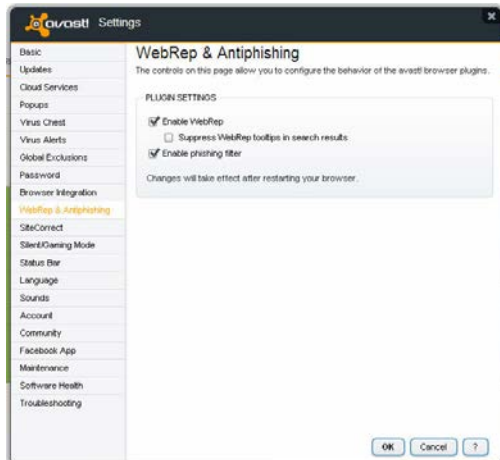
avast! Settings

Basic
Updates
Cloud Services
Popups
Virus Chest
Virus Alerts
Global Exclusions
Password
Browser Integration
WebRep & Antiphishing
SiteCorrect
Silent/Gaming Mode
Status Bar
Language
Sounds
Account
Community
Facebook App
Maintenance
Software Health
Troubleshooting

WebRep & Antiphishing

The controls on this page allow you to configure the behavior of the avast! browser plugins.

PLUGIN SETTINGS

Enable WebRep

Suppress WebRep tooltips in search results

Enable phishing filter

Changes will take effect after restarting your browser.

OK Cancel ?